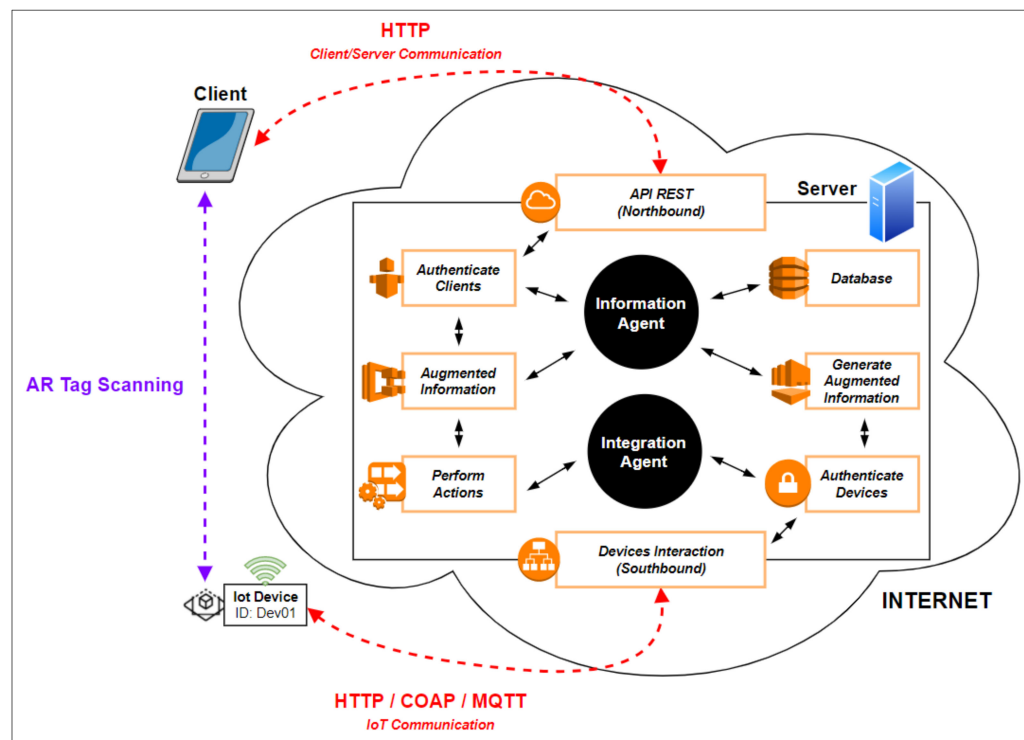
HTTP
Client/Server Communication

Client

API REST
(Northbound)

Server

Authenticate Clients

Information Agent

Database

AR Tag Scanning

Augmented Information

Generate Augmented Information

Integration Agent

Perform Actions

Authenticate Devices

Devices Interaction
(Southbound)

Iot Device
ID: Dev01

INTERNET

HTTP / COAP / MQTT
IoT Communication